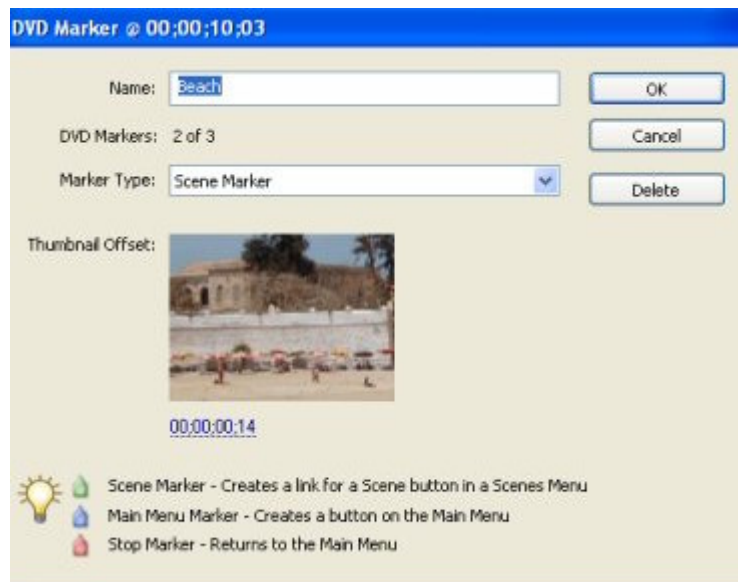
DVD Marker @ 00;00;10;03

Name: Beach

OK

DVD Markers: 2 of 3

Cancel

Marker Type: Scene Marker

Delete

Thumbnail Offset:

00;00;00;14

Scene Marker - Creates a link for a Scene button in a Scenes Menu
Main Menu Marker - Creates a button on the Main Menu
Stop Marker - Returns to the Main Menu